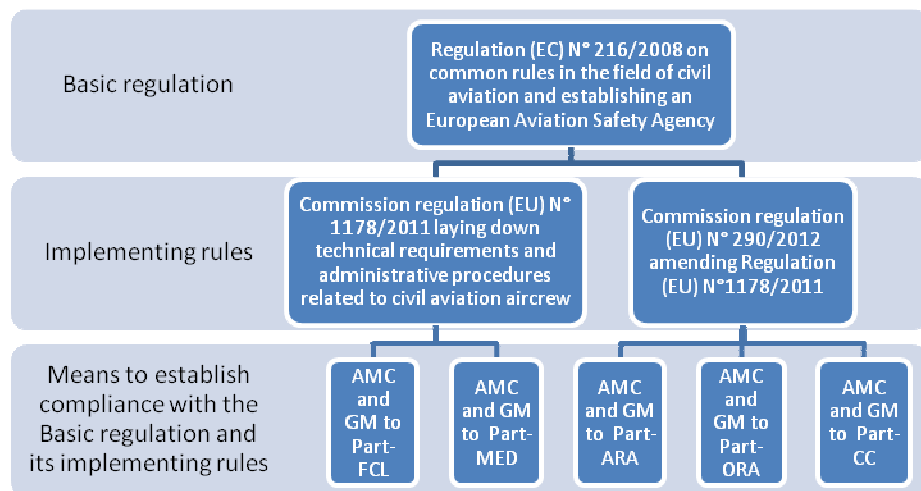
Basic regulation

Regulation (EC) N° 216/2008 on common rules in the field of civil aviation and establishing an European Aviation Safety Agency

Implementing rules

Commission regulation (EU) N° 1178/2011 laying down technical requirements and administrative procedures related to civil aviation aircrew

Commission regulation (EU) N° 290/2012 amending Regulation (EU) N°1178/2011

Means to establish compliance with the Basic regulation and its implementing rules

AMC and GM to Part-FCL

AMC and GM to Part-MED

AMC and GM to Part-ARA

AMC and GM to Part-ORA

AMC and GM to Part-CC